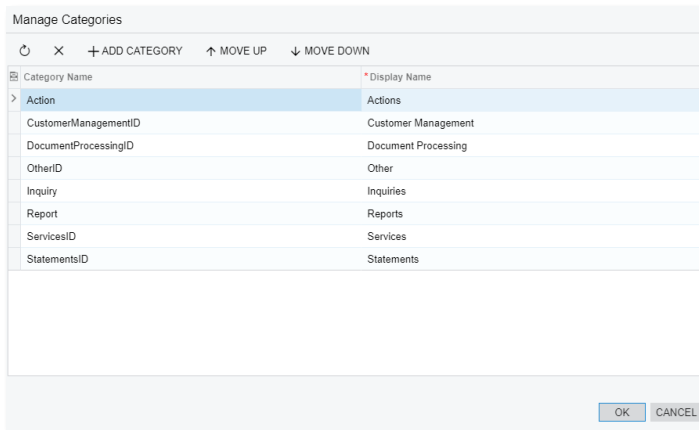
Manage Categories

↻ × + ADD CATEGORY ↑ MOVE UP ↓ MOVE DOWN

| Category Name | * Display Name |
|---|---|
| Action | Actions |
| CustomerManagementID | Customer Management |
| DocumentProcessingID | Document Processing |
| OtherID | Other |
| Inquiry | Inquiries |
| Report | Reports |
| ServicesID | Services |
| StatementsID | Statements |

OK CANCEL